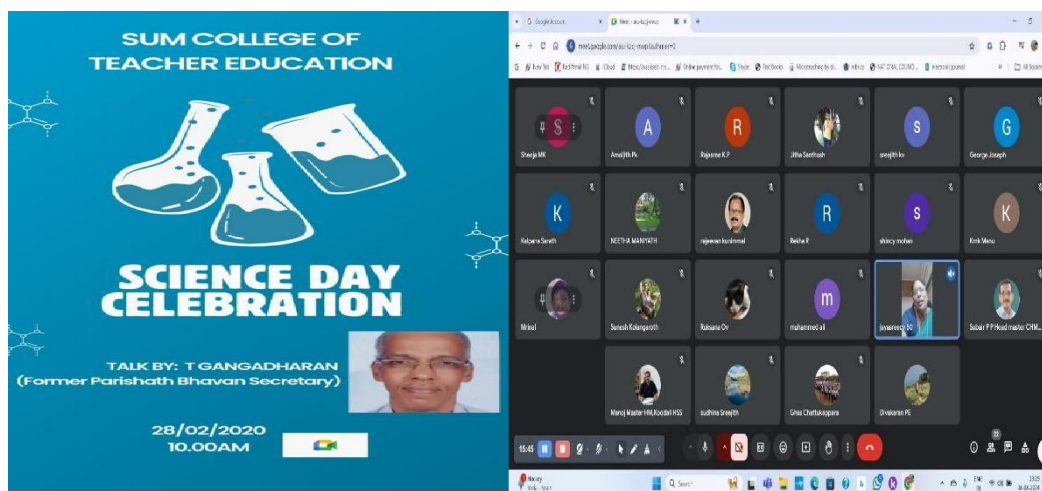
SUM COLLEGE OF TEACHER EDUCATION

SCIENCE DAY CELEBRATION

TALK BY: T GANGADHARAN
(Former Parishath Bhavan Secretary)

28/02/2020
10.00AM

Google Account
Meet - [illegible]
meet.google.com/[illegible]

S
Sheeja MK
A
Amaljith Pk
R
Rajasree K.P
Jitha Santhosh
S
sreejith kv
G
George Joseph
K
Kalpana Sarath
NEETHA MANIYATH
rajeevan kunimmal
R
Rekha R
S
shincy mohan
K
Kmk Menu
Mrinal
Suresh Kolangaroth
Ruksana Ov
m
muhammed ali
jayasreecy 30
Subair P P Head master CHM...
Manoj Master HM,Koodali HSS
sudhina Sreejith
Ghss Chattukappara
Divakaran PE

15:45

Q Search